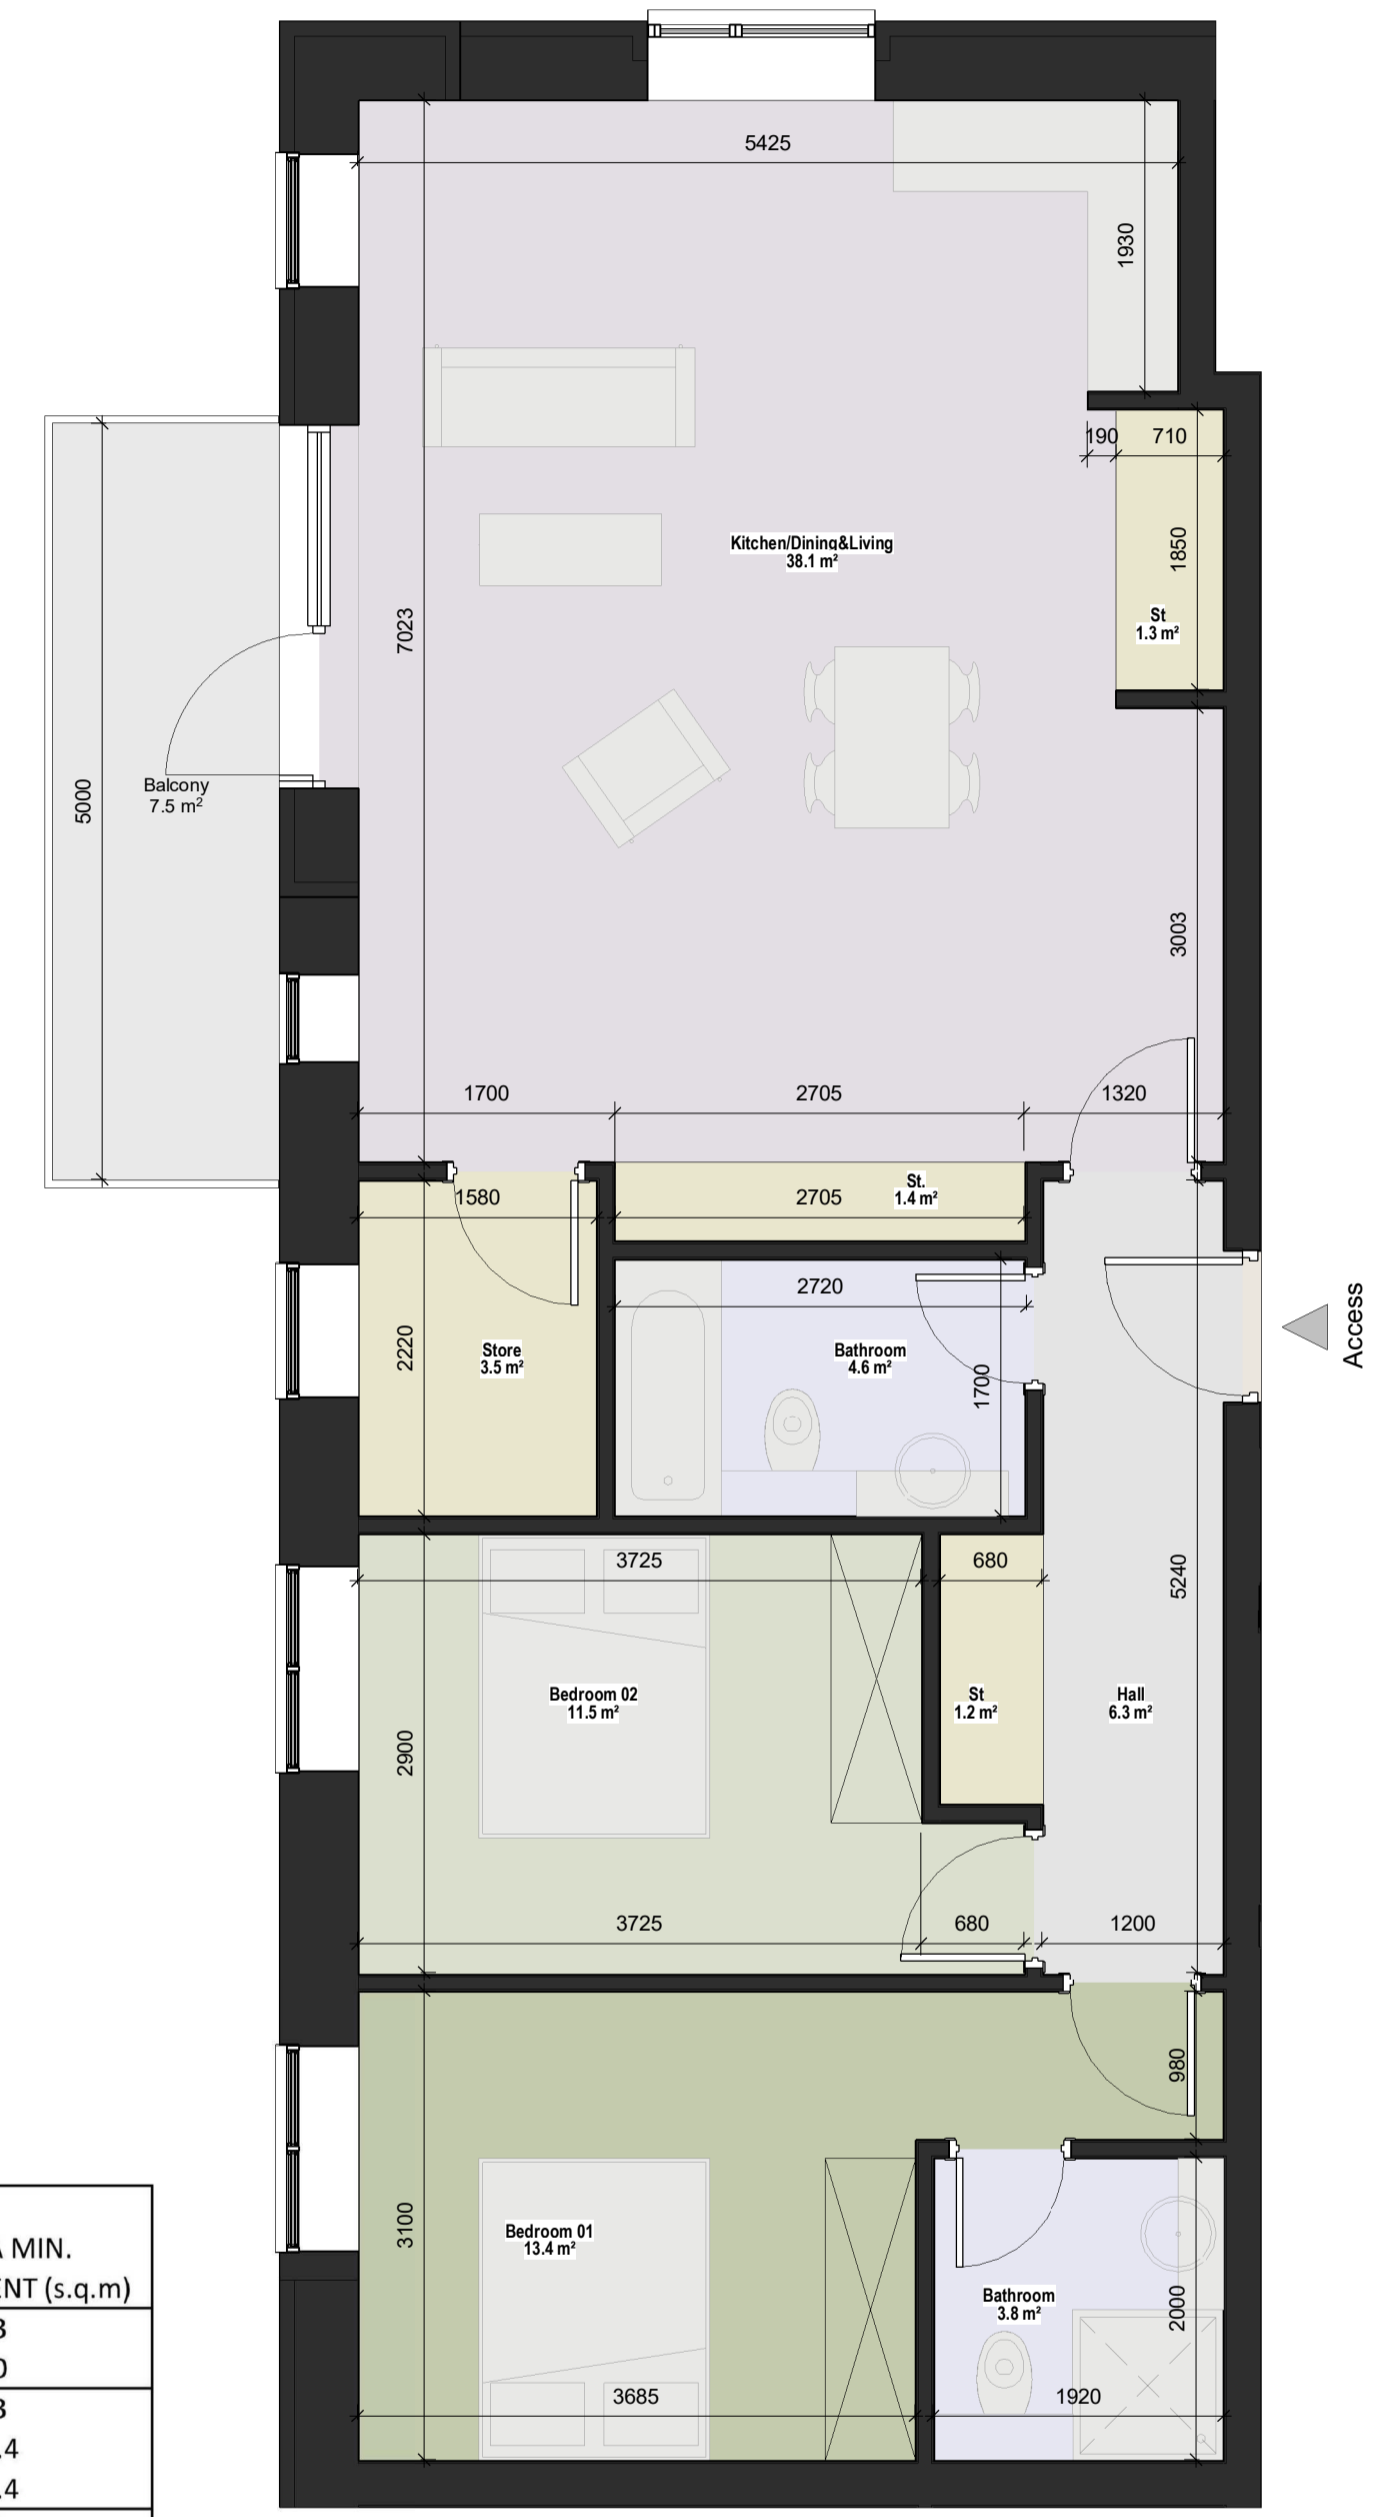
5425

1930

190 710

Kitchen/Dining&Living
38.1 m²

1850

St
1.3 m²

7023

5000

Balcony
7.5 m²

3003

1700 2705 1320

1580 2705 St.
1.4 m²

2720

2220

Store
3.5 m²

Bathroom
4.6 m²

1700

Access

3725 680

5240

Bedroom 02
11.5 m²

St
1.2 m²

Hall
6.3 m²

2900

3725 680 1200

980

3100

Bedroom 01
13.4 m²

Bathroom
3.8 m²

2000

3685 1920

A MIN.
ENT (s.q.m)
3
0
3
.4
.4